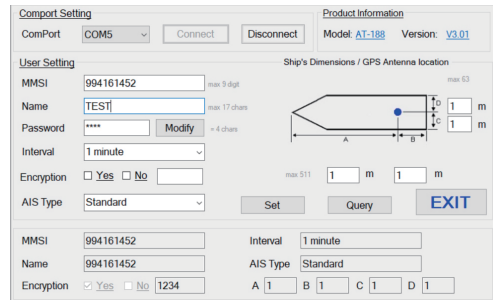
Comport Setting
ComPort COM5 Connect Disconnect

Product Information
Model: AT-188 Version: V3.01

User Setting
MMSI 994161452 max 9 digit
Name TEST max 17 chars
Password **** Modify = 4 chars
Interval 1 minute
Encryption Yes No
AIS Type Standard

Ship's Dimensions / GPS Antenna location
max 63
D
C
A B
1 m
1 m
max 511 1 m 1 m

Set Query EXIT

MMSI 994161452 Interval 1 minute
Name 994161452 AIS Type Standard
Encryption Yes No 1234 A 1 B 1 C 1 D 1